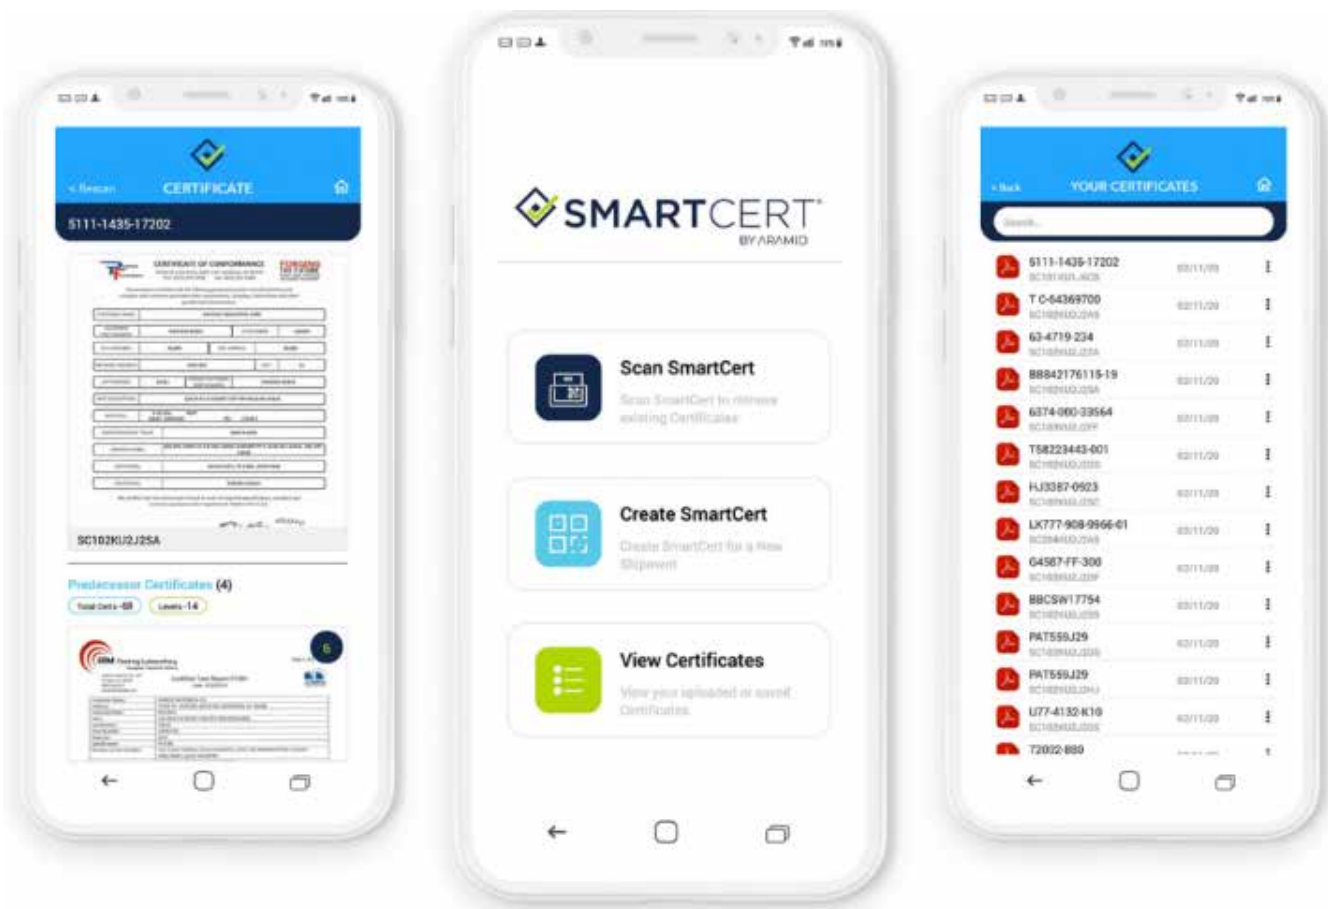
< Rescan CERTIFICATE

5111-1435-17202

CERTIFICATE OF CONFORMANCE

FORGING

SC102KU2J2SA

Predecessor Certificates (4)

Total Certs - 68 Levels - 14

6

SMARTCERT BY ARAMID

Scan SmartCert

Scan SmartCert to retrieve existing Certificates

Create SmartCert

Create SmartCert for a New Shipment

View Certificates

View your uploaded or saved Certificates

< Back YOUR CERTIFICATES

Search...

5111-1435-17202

T C-64369700

63-4719-234

B8842176115-19

6374-060-33564

T58223443-001

HJ3387-0923

LK777-908-9966-01

G4587-FF-300

BBCSW17754

PAT559J29

PAT559J29

U77-4132-K10

72002-880